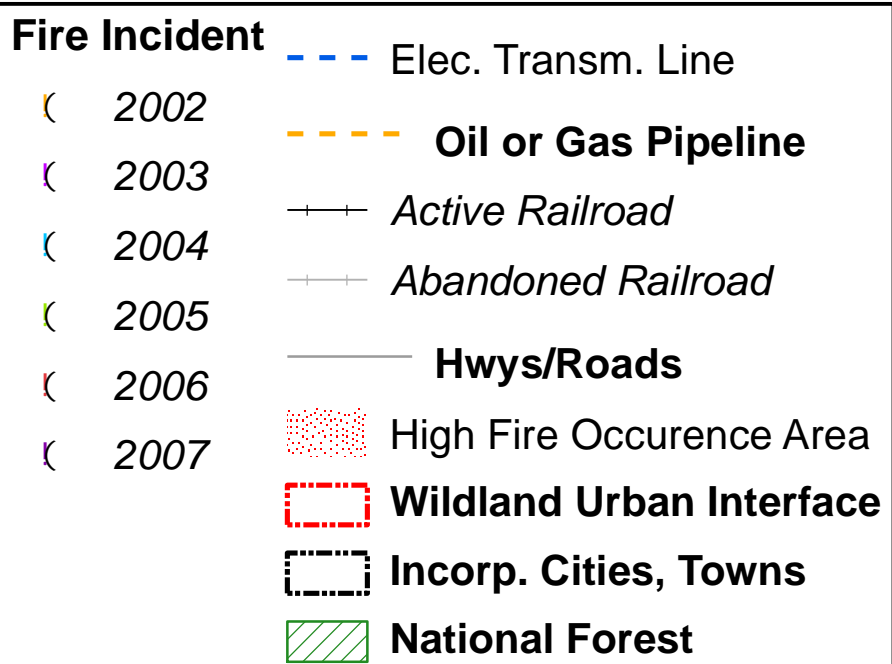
Fire Incident

2002

2003

2004

2005

2006

2007

Elec. Transm. Line

Oil or Gas Pipeline

Active Railroad

Abandoned Railroad

Hwys/Roads

High Fire Occurence Area

Wildland Urban Interface

Incorp. Cities, Towns

National Forest